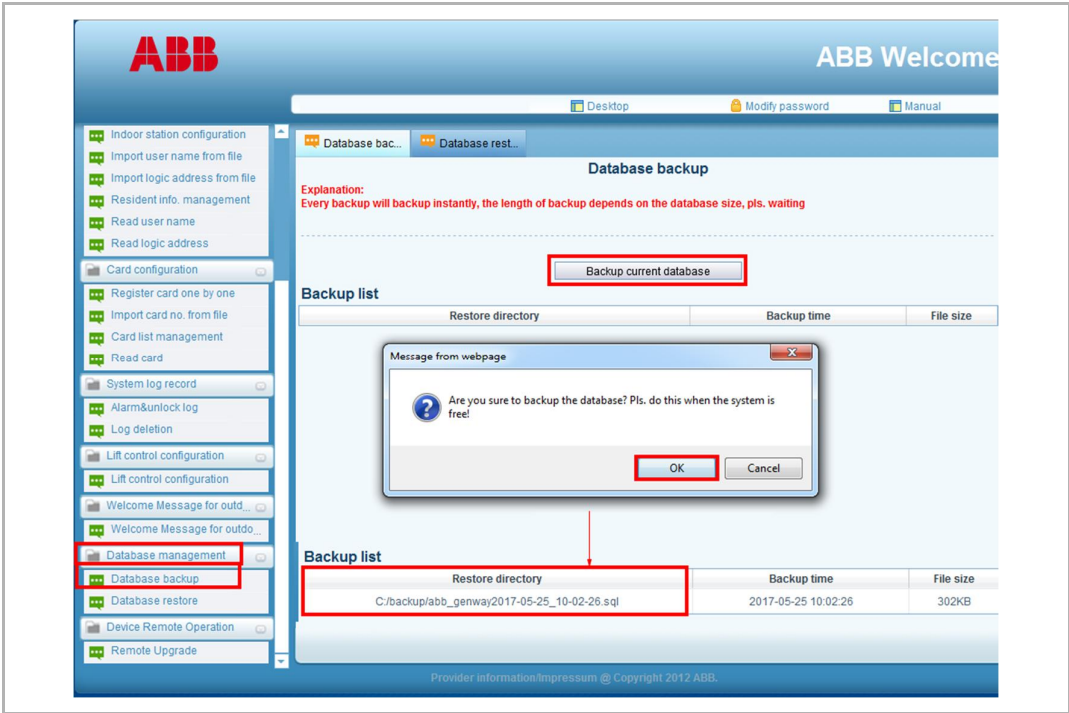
ABB

ABB Welcome

Desktop
Modify password
Manual

Indoor station configuration
Import user name from file
Import logic address from file
Resident info. management
Read user name
Read logic address
Card configuration
Register card one by one
Import card no. from file
Card list management
Read card
System log record
Alarm&unlock log
Log deletion
Lift control configuration
Lift control configuration
Welcome Message for outd...
Welcome Message for outdo...
Database management
Database backup
Database restore
Device Remote Operation
Remote Upgrade

Database bac...
Database rest...

Database backup

Explanation:
Every backup will backup instantly, the length of backup depends on the database size, pls. waiting

Backup current database

Backup list

| Restore directory | Backup time | File size |
|---|---|---|

Message from webpage

Are you sure to backup the database? Pls. do this when the system is free!

OK
Cancel

Backup list

| Restore directory | Backup time | File size |
|---|---|---|
| C:/backup/abb_genway2017-05-25_10-02-26.sql | 2017-05-25 10:02:26 | 302KB |

Provider information/Impressum @ Copyright 2012 ABB.